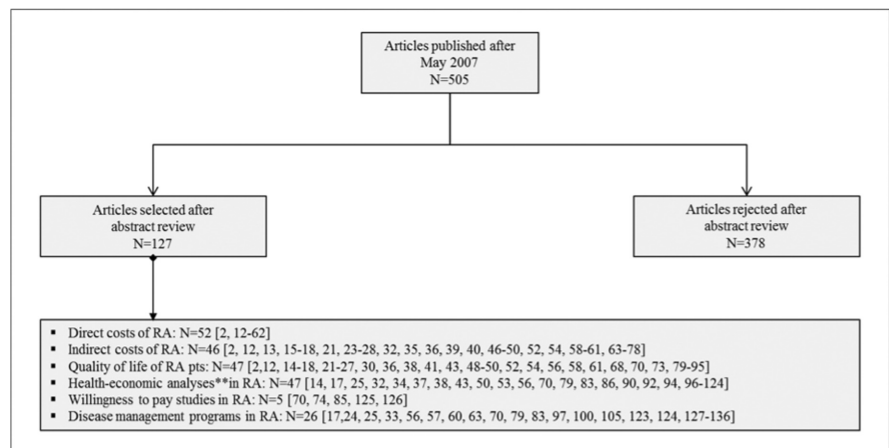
Articles published after May 2007
N=505

Articles selected after abstract review
N=127

Articles rejected after abstract review
N=378

▪ Direct costs of RA: N=52 [2, 12-62]
▪ Indirect costs of RA: N=46 [2, 12, 13, 15-18, 21, 23-28, 32, 35, 36, 39, 40, 46-50, 52, 54, 58-61, 63-78]
▪ Quality of life of RA pts: N=47 [2,12, 14-18, 21-27, 30, 36, 38, 41, 43, 48-50, 52, 54, 56, 58, 61, 68, 70, 73, 79-95]
▪ Health-economic analyses**in RA: N=47 [14, 17, 25, 32, 34, 37, 38, 43, 50, 53, 56, 70, 79, 83, 86, 90, 92, 94, 96-124]
▪ Willingness to pay studies in RA: N=5 [70, 74, 85, 125, 126]
▪ Disease management programs in RA: N=26 [17,24, 25, 33, 56, 57, 60, 63, 70, 79, 83, 97, 100, 105, 123, 124, 127-136]